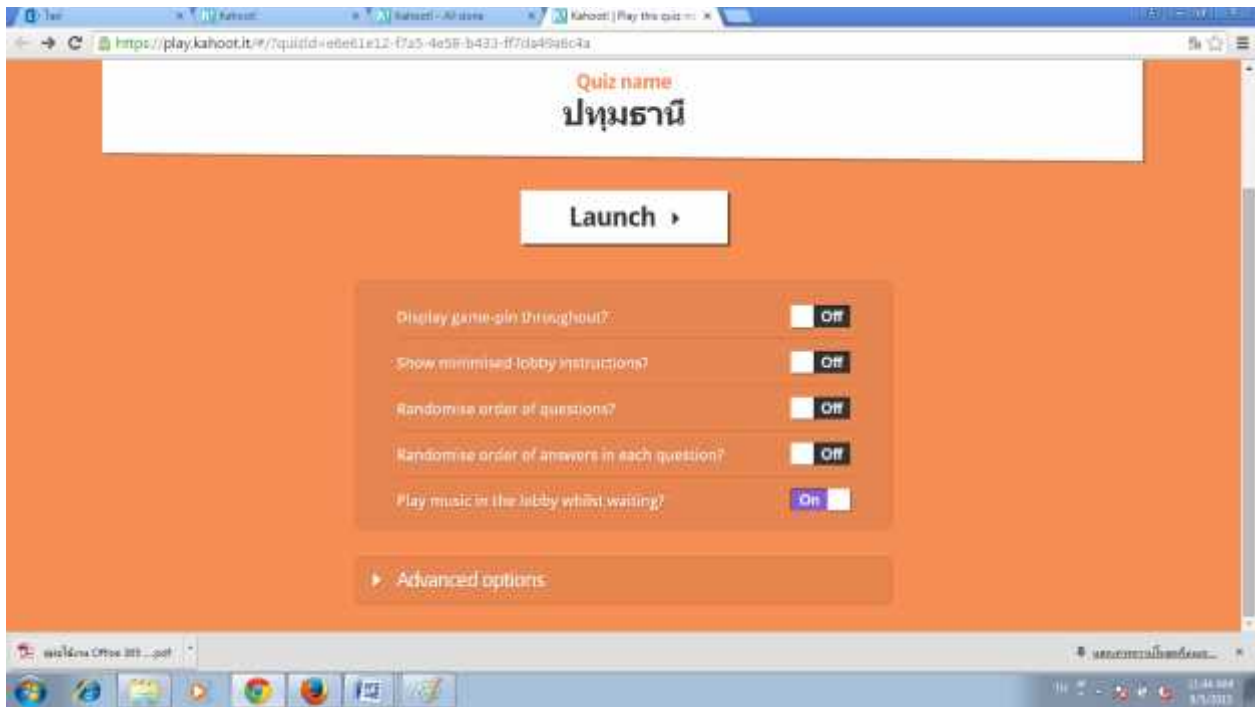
Kahoot! | Play this quiz

https://play.kahoot.it/#/?quizId=e6e61e12-f7a5-4e58-b433-ff7da49a6c4a

Quiz name
ปทุมธานี

Launch ›

Display game-pin throughout? Off

Show minimised lobby instructions? Off

Randomise order of questions? Off

Randomise order of answers in each question? Off

Play music in the lobby whilst waiting? On

▸ Advanced options

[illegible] Office 365 ....pdf